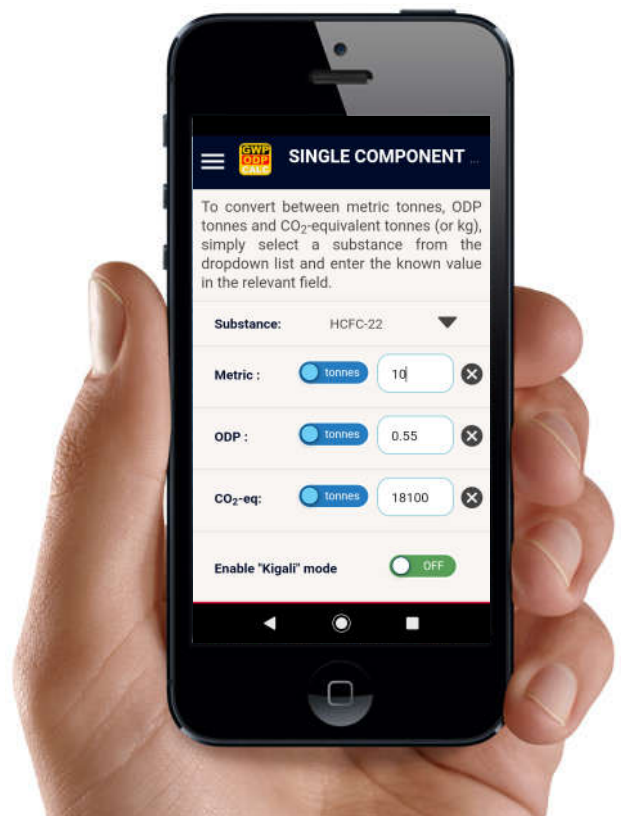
GWP ODP CALC

SINGLE COMPONENT ...

To convert between metric tonnes, ODP tonnes and $CO_2$-equivalent tonnes (or kg), simply select a substance from the dropdown list and enter the known value in the relevant field.

Substance: HCFC-22

Metric : tonnes 10

ODP : tonnes 0.55

$CO_2$-eq: tonnes 18100

Enable "Kigali" mode OFF